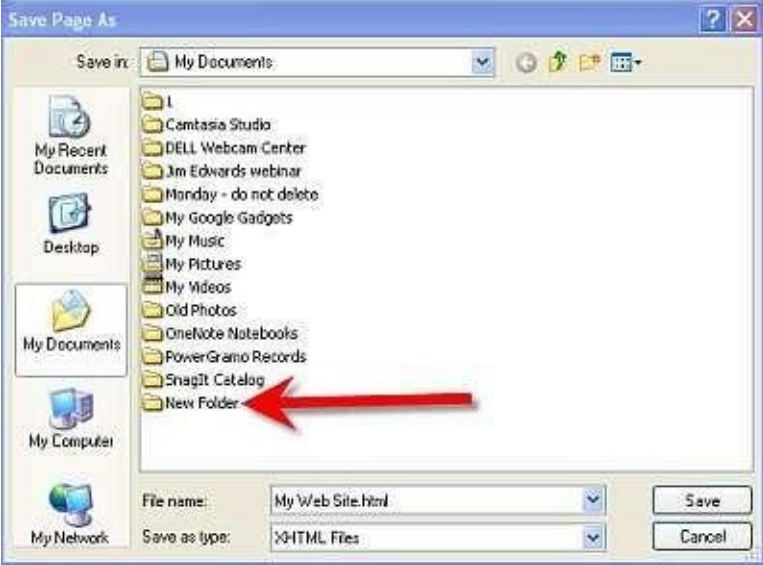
Save Page As

Save in: My Documents

My Recent Documents

Desktop

My Documents

My Computer

My Network

1
Camtasia Studio
DELL Webcam Center
Jim Edwards webinar
Monday - do not delete
My Google Gadgets
My Music
My Pictures
My Videos
Old Photos
OneNote Notebooks
PowerGramo Records
SnagIt Catalog
New Folder

File name: My Web Site.html

Save as type: XHTML Files

Save

Cancel